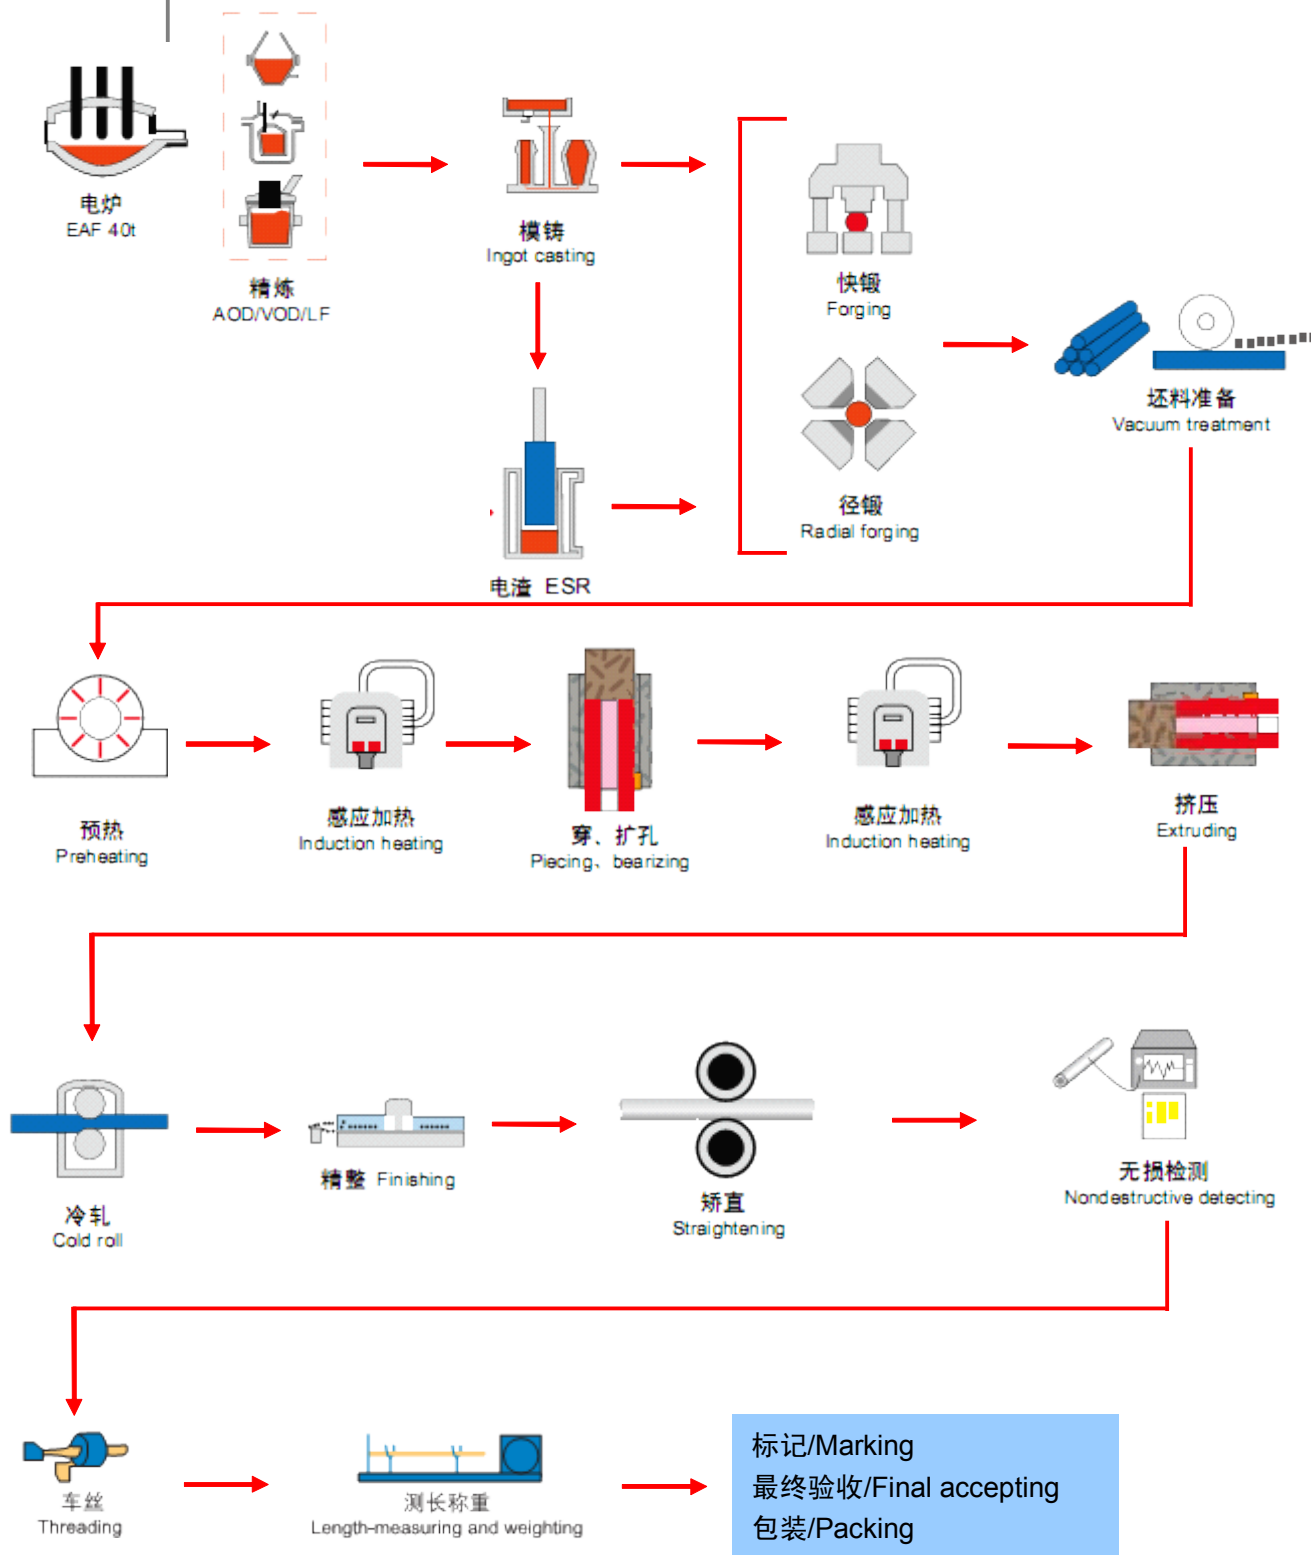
电炉
EAF 40t

精炼
AOD/VOD/LF

模铸
Ingot casting

电渣 ESR

快锻
Forging

径锻
Radial forging

坯料准备
Vacuum treatment

预热
Preheating

感应加热
Induction heating

穿、扩孔
Piecing、bearizing

感应加热
Induction heating

挤压
Extruding

冷轧
Cold roll

精整 Finishing

矫直
Straightening

无损检测
Nondestructive detecting

车丝
Threading

测长称重
Length-measuring and weighting

标记/Marking
最终验收/Final accepting
包装/Packing